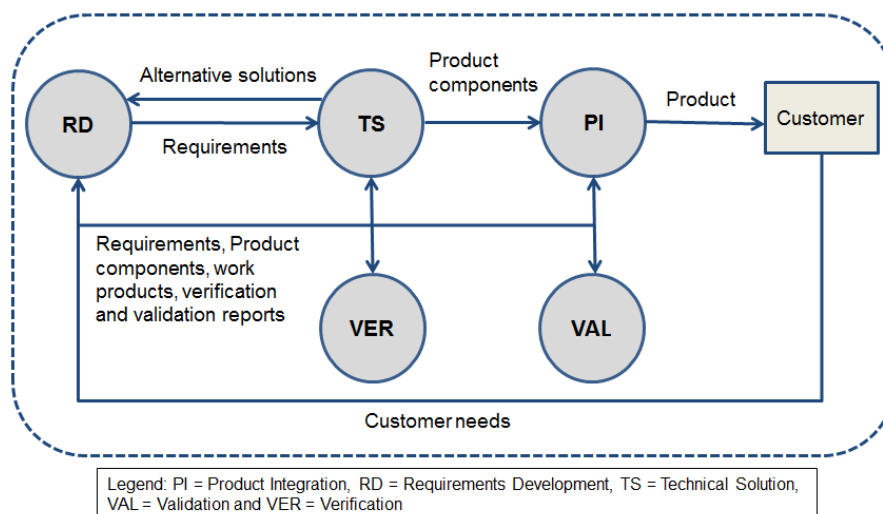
Alternative solutions

Product components

Product

RD

TS

PI

Customer

Requirements

Requirements, Product components, work products, verification and validation reports

VER

VAL

Customer needs

Legend: PI = Product Integration, RD = Requirements Development, TS = Technical Solution, VAL = Validation and VER = Verification